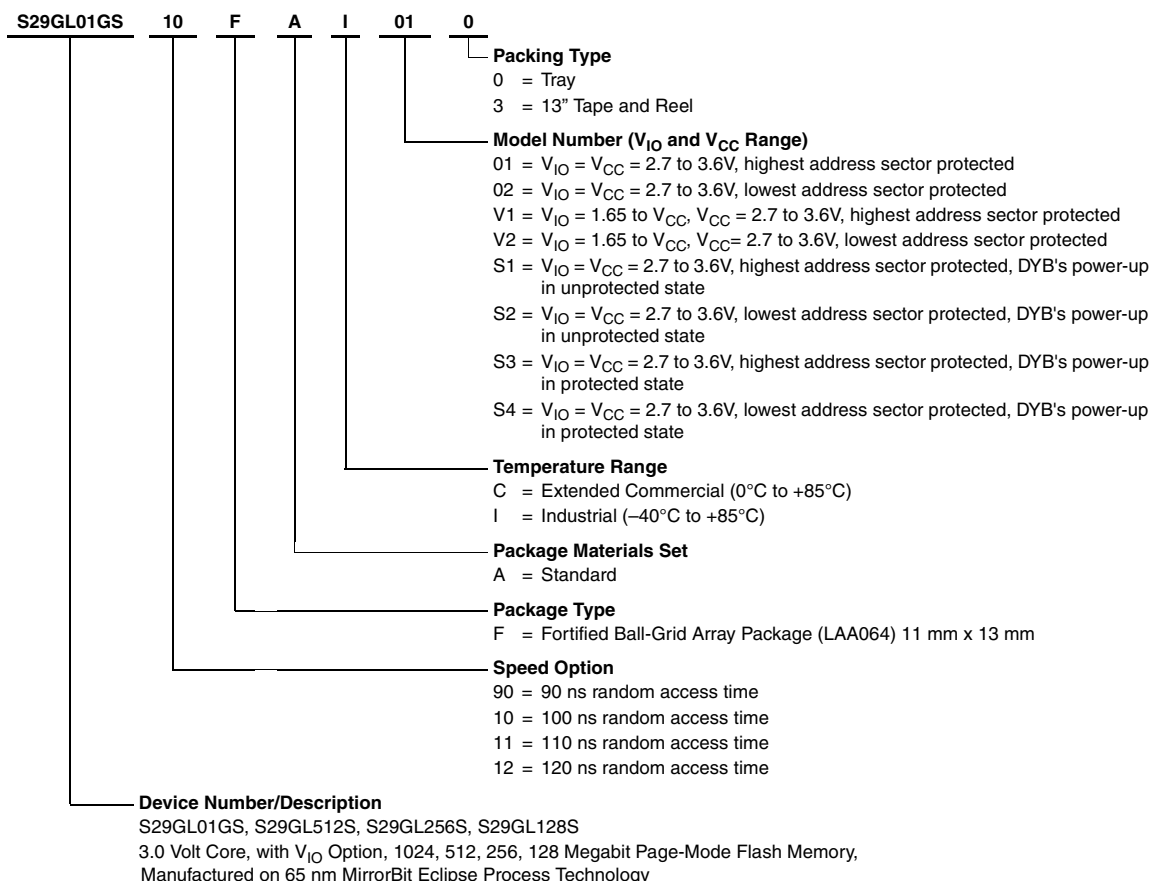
S29GL01GS 10 F A I 01 0

Packing Type
0 = Tray
3 = 13" Tape and Reel

Model Number ($V_{IO}$ and $V_{CC}$ Range)
01 = $V_{IO}$ = $V_{CC}$ = 2.7 to 3.6V, highest address sector protected
02 = $V_{IO}$ = $V_{CC}$ = 2.7 to 3.6V, lowest address sector protected
V1 = $V_{IO}$ = 1.65 to $V_{CC}$, $V_{CC}$ = 2.7 to 3.6V, highest address sector protected
V2 = $V_{IO}$ = 1.65 to $V_{CC}$, $V_{CC}$= 2.7 to 3.6V, lowest address sector protected
S1 = $V_{IO}$ = $V_{CC}$ = 2.7 to 3.6V, highest address sector protected, DYB's power-up in unprotected state
S2 = $V_{IO}$ = $V_{CC}$ = 2.7 to 3.6V, lowest address sector protected, DYB's power-up in unprotected state
S3 = $V_{IO}$ = $V_{CC}$ = 2.7 to 3.6V, highest address sector protected, DYB's power-up in protected state
S4 = $V_{IO}$ = $V_{CC}$ = 2.7 to 3.6V, lowest address sector protected, DYB's power-up in protected state

Temperature Range
C = Extended Commercial (0°C to +85°C)
I = Industrial (–40°C to +85°C)

Package Materials Set
A = Standard

Package Type
F = Fortified Ball-Grid Array Package (LAA064) 11 mm x 13 mm

Speed Option
90 = 90 ns random access time
10 = 100 ns random access time
11 = 110 ns random access time
12 = 120 ns random access time

Device Number/Description
S29GL01GS, S29GL512S, S29GL256S, S29GL128S
3.0 Volt Core, with $V_{IO}$ Option, 1024, 512, 256, 128 Megabit Page-Mode Flash Memory, Manufactured on 65 nm MirrorBit Eclipse Process Technology